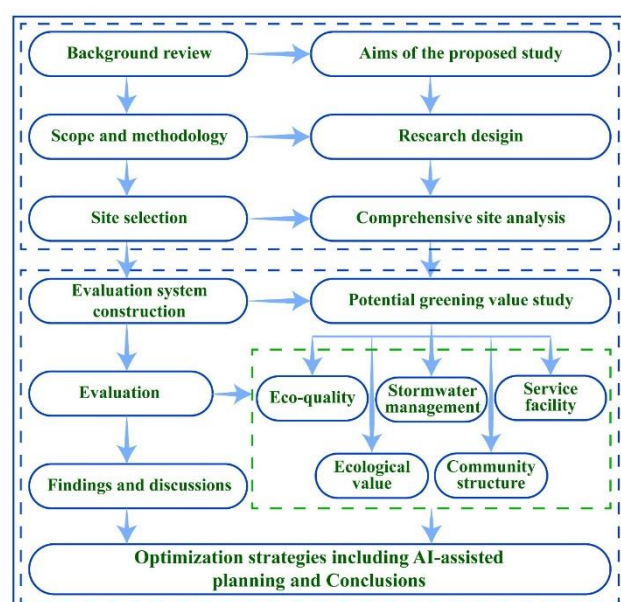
Background review

Aims of the proposed study

Scope and methodology

Research design

Site selection

Comprehensive site analysis

Evaluation system construction

Potential greening value study

Evaluation

Eco-quality

Stormwater management

Service facility

Ecological value

Community structure

Findings and discussions

Optimization strategies including AI-assisted planning and Conclusions